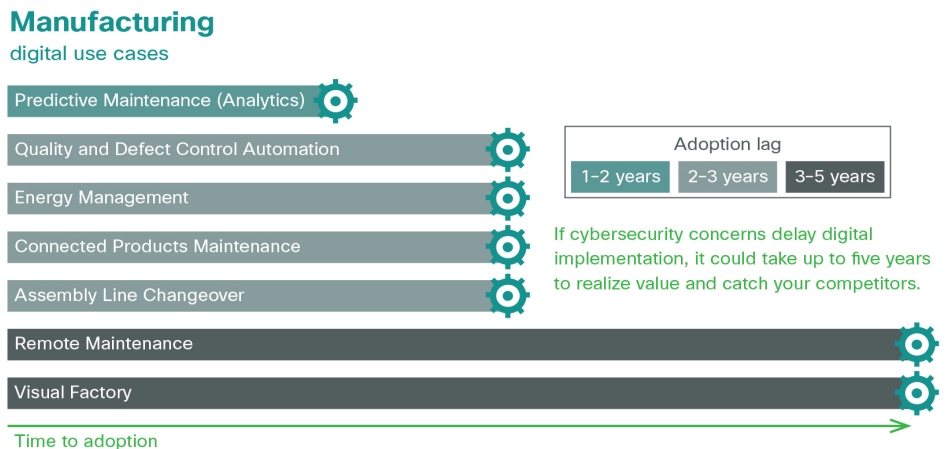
Manufacturing
digital use cases

Predictive Maintenance (Analytics)

Quality and Defect Control Automation

Energy Management

Connected Products Maintenance

Assembly Line Changeover

Remote Maintenance

Visual Factory

Adoption lag

| 1–2 years | 2–3 years | 3–5 years |
|---|---|---|

If cybersecurity concerns delay digital implementation, it could take up to five years to realize value and catch your competitors.

Time to adoption